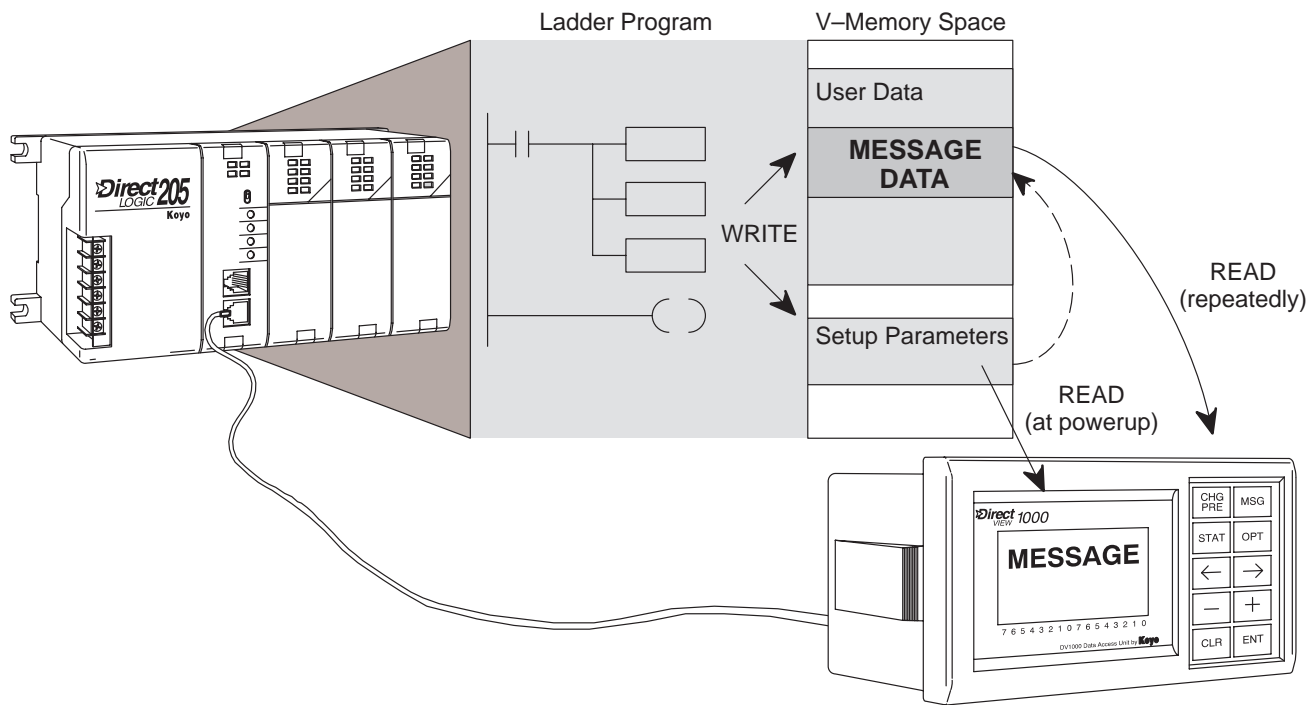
Ladder Program

V–Memory Space

User Data

MESSAGE DATA

WRITE

Setup Parameters

READ (repeatedly)

READ (at powerup)

Direct LOGIC 205

Koyo

Direct VIEW 1000

MESSAGE

7 6 5 4 3 2 1 0 7 6 5 4 3 2 1 0

DV1000 Data Access Unit by Koyo

CHG PRE

MSG

STAT

OPT

$\leftarrow$

$\rightarrow$

$-$

$+$

CLR

ENT